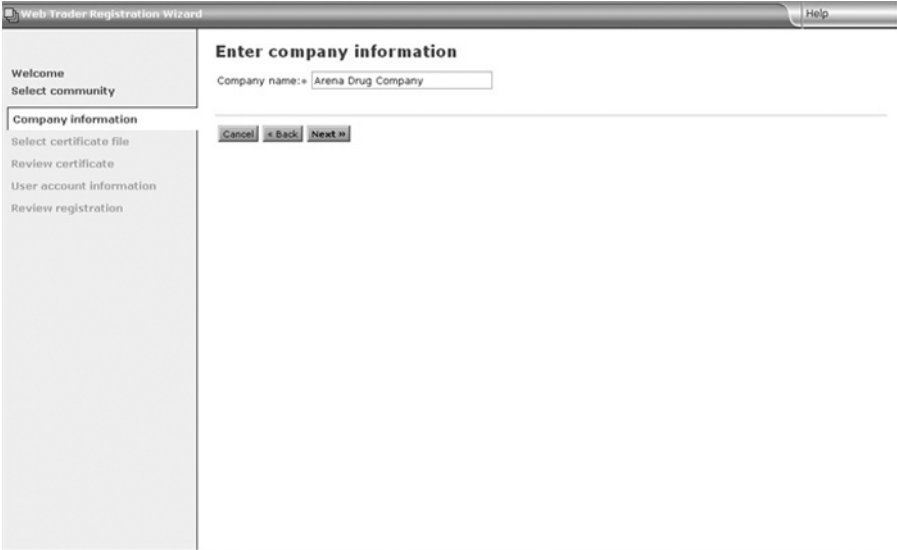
Web Trader Registration Wizard

Help

Welcome
Select community
Company information
Select certificate file
Review certificate
User account information
Review registration

Enter company information

Company name:* Arena Drug Company

Cancel < Back Next »